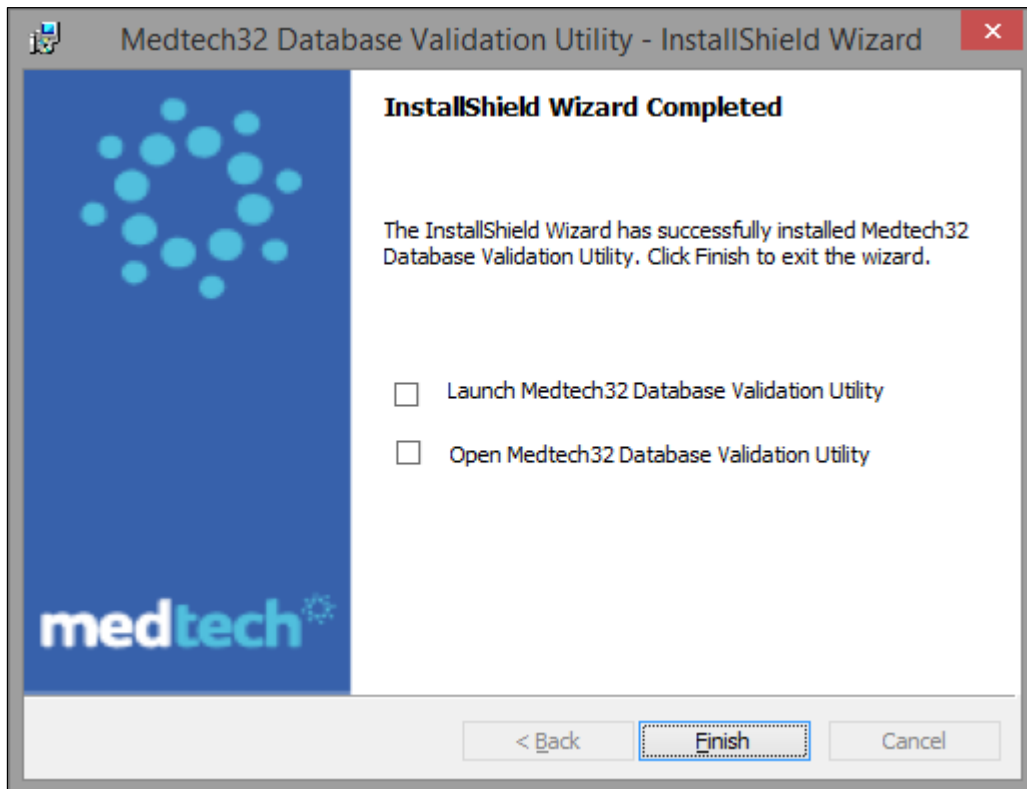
Medtech32 Database Validation Utility - InstallShield Wizard

×

InstallShield Wizard Completed

The InstallShield Wizard has successfully installed Medtech32 Database Validation Utility. Click Finish to exit the wizard.

Launch Medtech32 Database Validation Utility

Open Medtech32 Database Validation Utility

medtech

< Back

Finish

Cancel